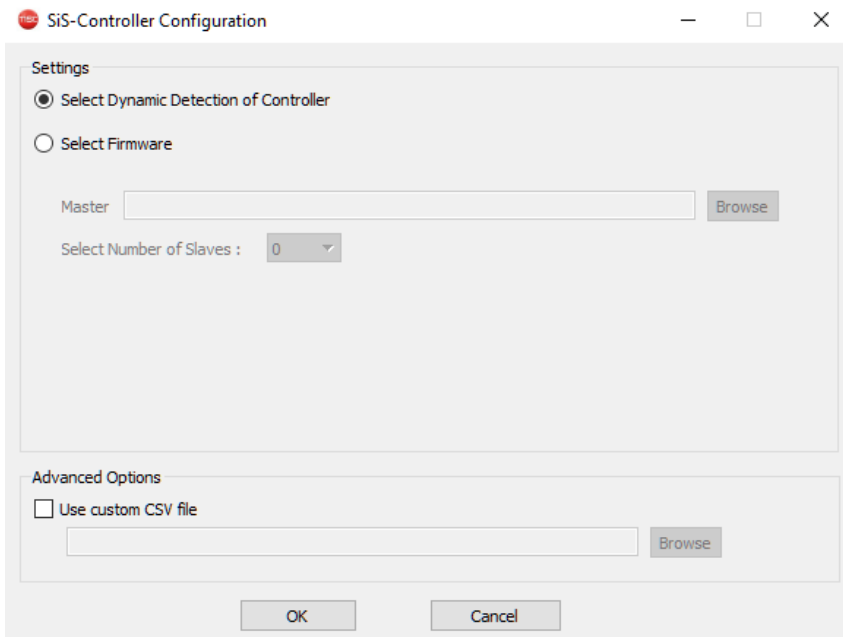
SiS-Controller Configuration

Settings

Select Dynamic Detection of Controller

Select Firmware

Master

Browse

Select Number of Slaves :

0

Advanced Options

Use custom CSV file

Browse

OK

Cancel